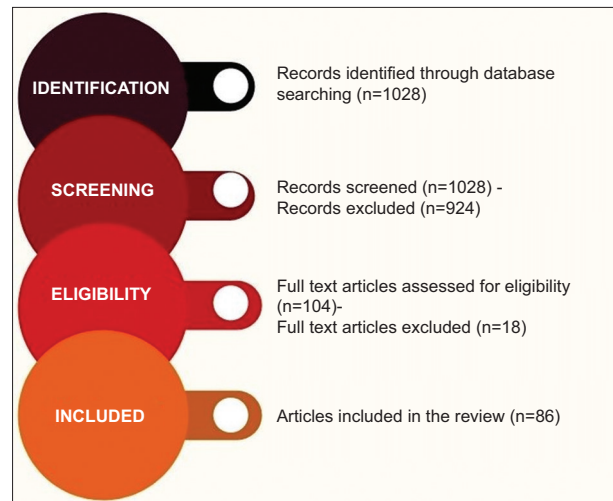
IDENTIFICATION

Records identified through database searching (n=1028)

SCREENING

Records screened (n=1028) -
Records excluded (n=924)

ELIGIBILITY

Full text articles assessed for eligibility (n=104)-
Full text articles excluded (n=18)

INCLUDED

Articles included in the review (n=86)